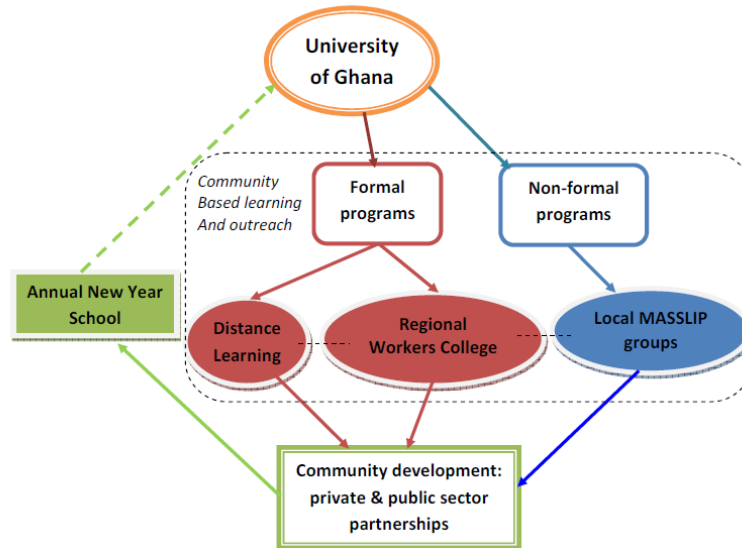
University of Ghana

Community Based learning And outreach

Formal programs

Non-formal programs

Annual New Year School

Distance Learning

Regional Workers College

Local MASSLIP groups

Community development: private & public sector partnerships